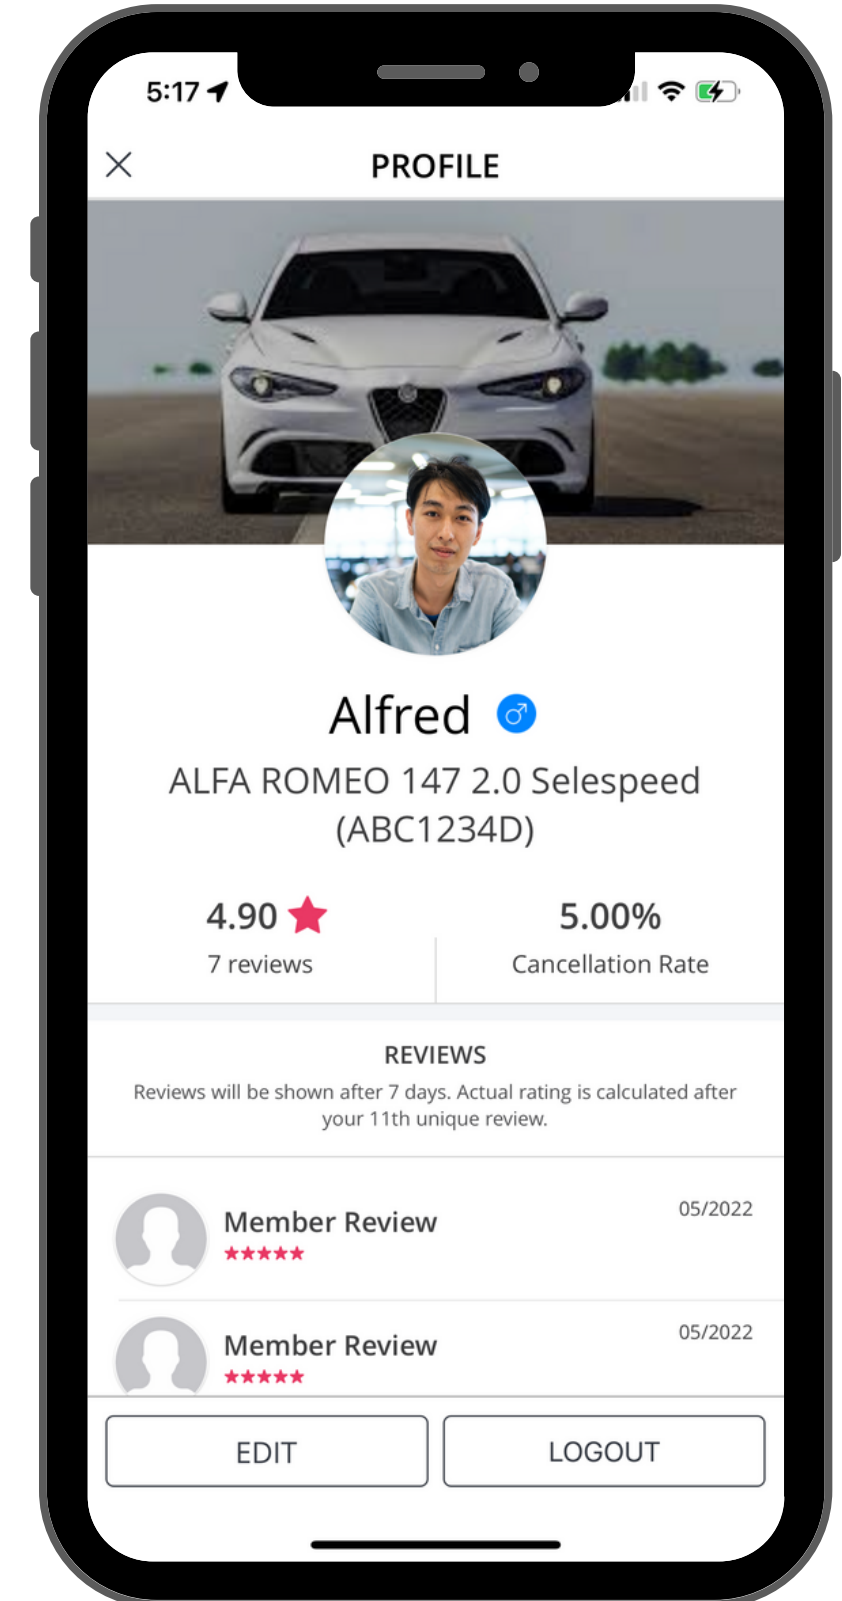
5:17

PROFILE

Alfred ♂

ALFA ROMEO 147 2.0 Selespeed (ABC1234D)

4.90 ★
7 reviews

5.00%
Cancellation Rate

REVIEWS
Reviews will be shown after 7 days. Actual rating is calculated after your 11th unique review.

Member Review
★★★★★
05/2022

Member Review
★★★★★
05/2022

EDIT

LOGOUT